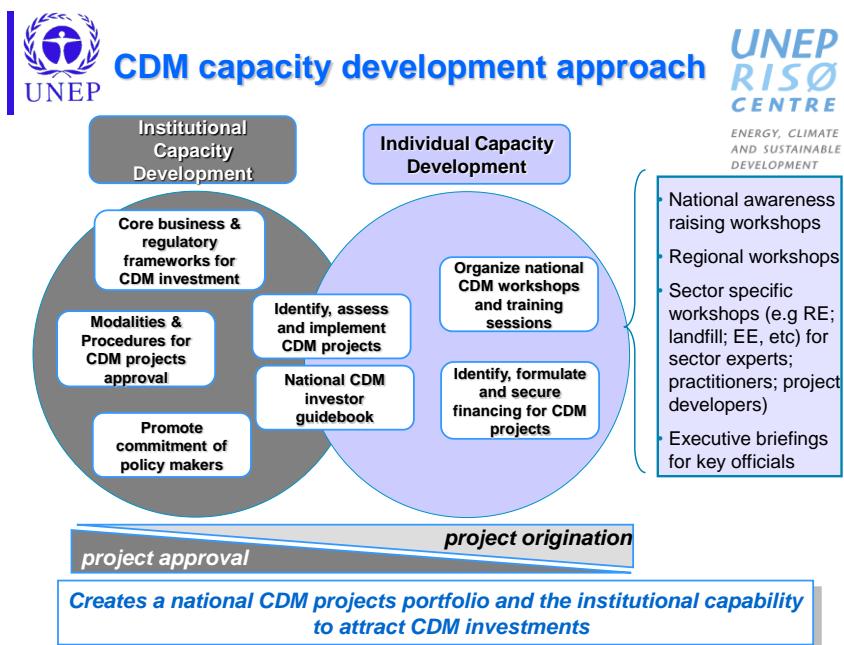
UNEP

CDM capacity development approach

UNEP RISØ CENTRE

ENERGY, CLIMATE AND SUSTAINABLE DEVELOPMENT

Institutional Capacity Development

Individual Capacity Development

Core business & regulatory frameworks for CDM investment

Modalities & Procedures for CDM projects approval

Promote commitment of policy makers

Identify, assess and implement CDM projects

National CDM investor guidebook

Organize national CDM workshops and training sessions

Identify, formulate and secure financing for CDM projects

- National awareness raising workshops
- Regional workshops
- Sector specific workshops (e.g RE; landfill; EE, etc) for sector experts; practitioners; project developers)
- Executive briefings for key officials

project origination

project approval

Creates a national CDM projects portfolio and the institutional capability to attract CDM investments